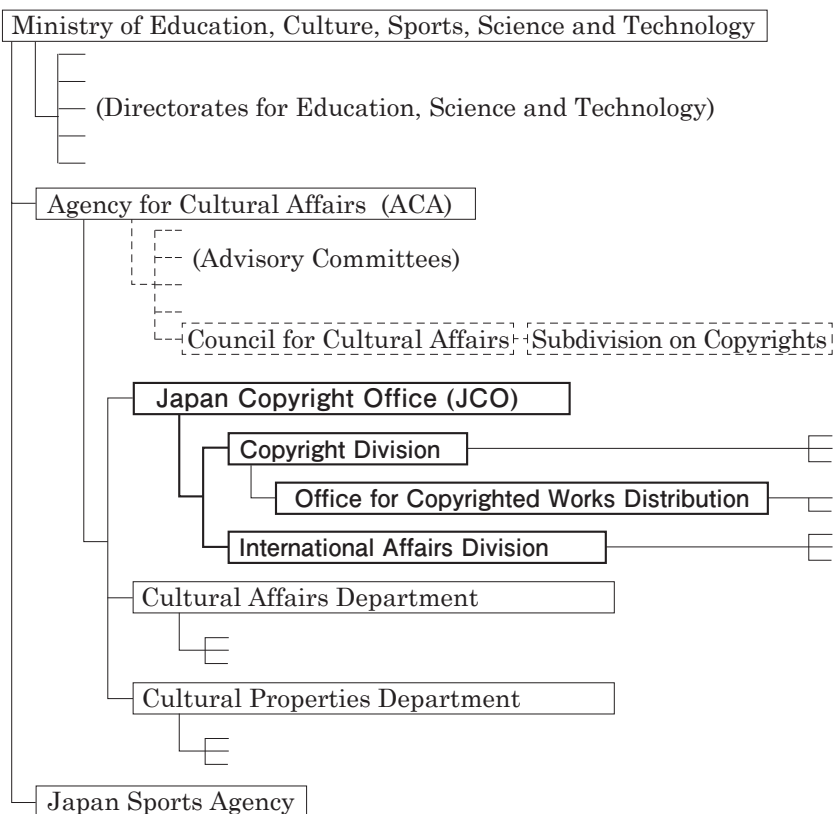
Ministry of Education, Culture, Sports, Science and Technology

(Directorates for Education, Science and Technology)

Agency for Cultural Affairs (ACA)

(Advisory Committees)

Council for Cultural Affairs

Subdivision on Copyrights

Japan Copyright Office (JCO)

Copyright Division

Office for Copyrighted Works Distribution

International Affairs Division

Cultural Affairs Department

Cultural Properties Department

Japan Sports Agency